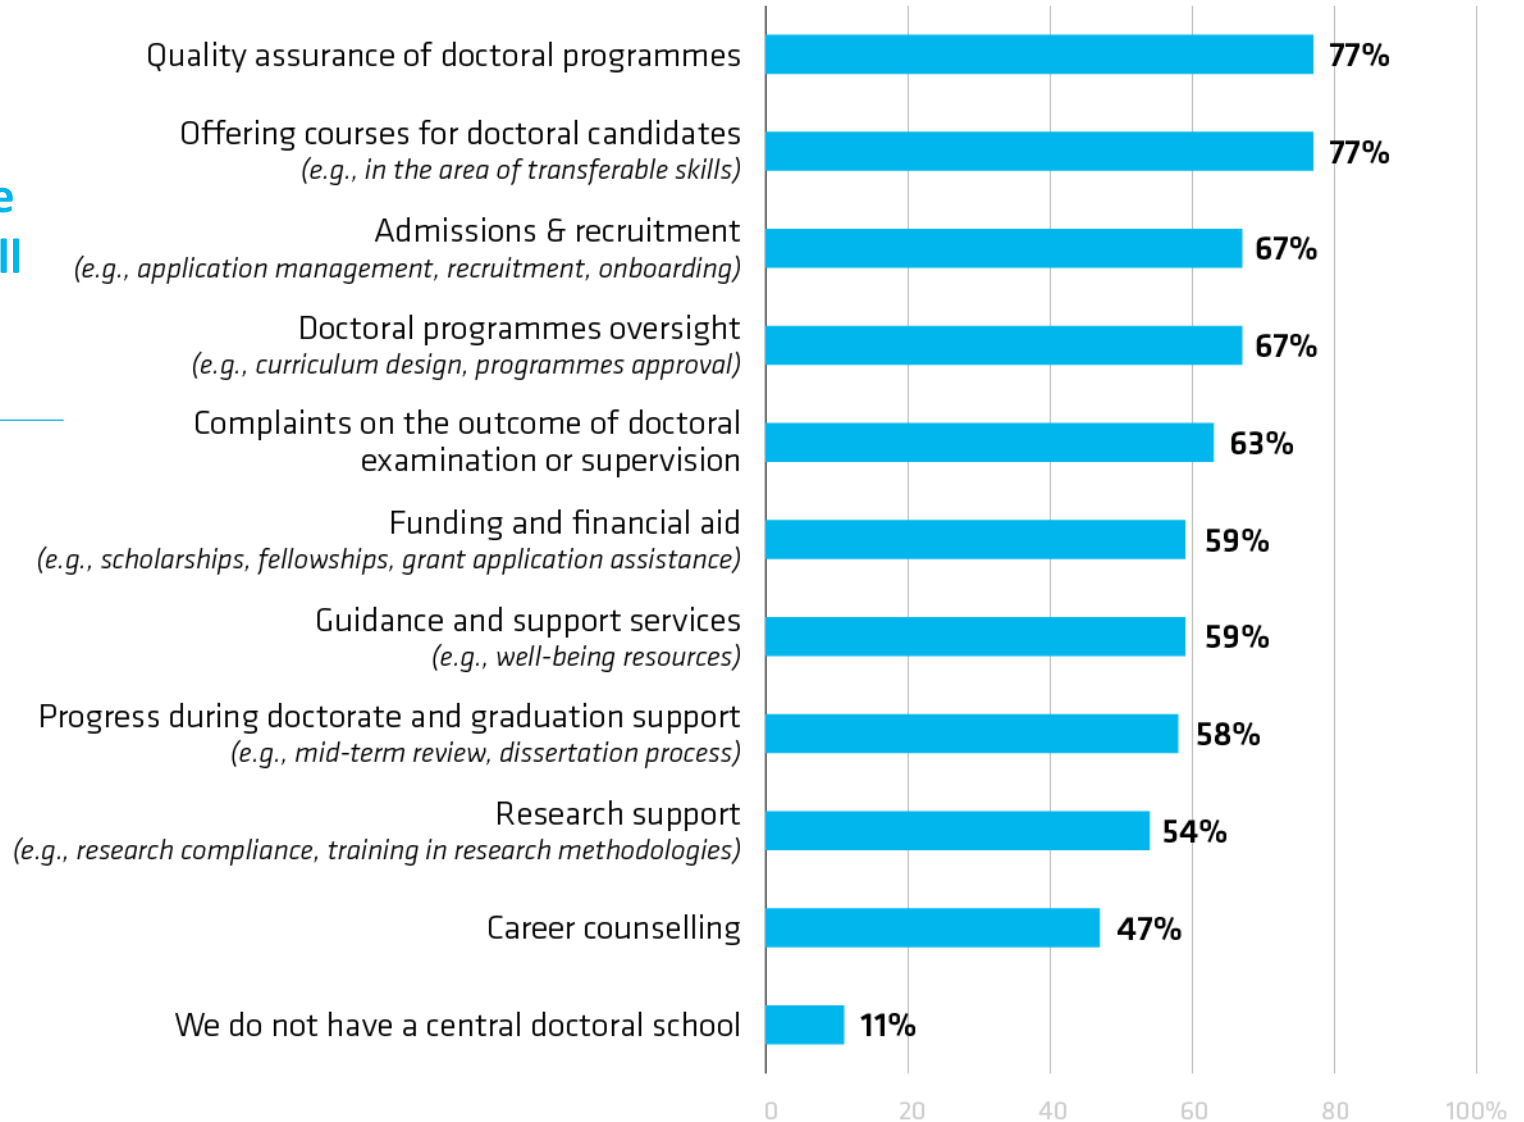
e
ll

Quality assurance of doctoral programmes 77%

Offering courses for doctoral candidates (e.g., in the area of transferable skills) 77%

Admissions & recruitment (e.g., application management, recruitment, onboarding) 67%

Doctoral programmes oversight (e.g., curriculum design, programmes approval) 67%

Complaints on the outcome of doctoral examination or supervision 63%

Funding and financial aid (e.g., scholarships, fellowships, grant application assistance) 59%

Guidance and support services (e.g., well-being resources) 59%

Progress during doctorate and graduation support (e.g., mid-term review, dissertation process) 58%

Research support (e.g., research compliance, training in research methodologies) 54%

Career counselling 47%

We do not have a central doctoral school 11%

0 20 40 60 80 100%